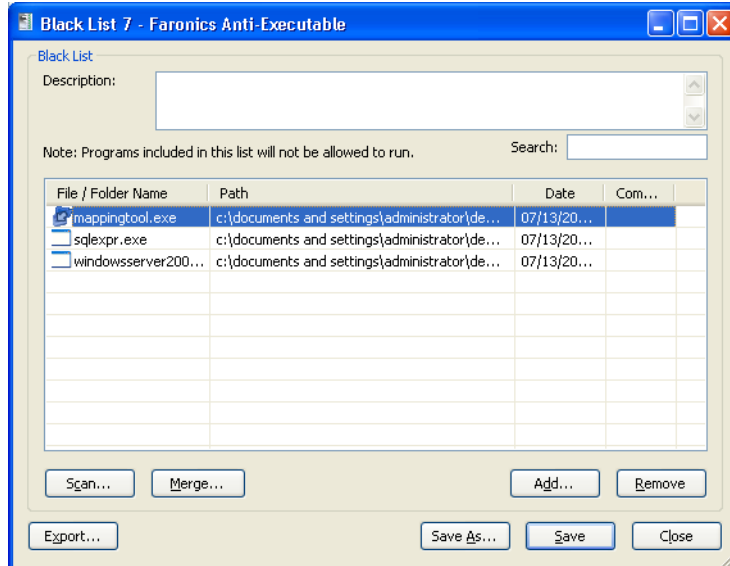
Black List 7 - Faronics Anti-Executable

Black List

Description:

Note: Programs included in this list will not be allowed to run.

Search:

| File / Folder Name | Path | Date | Com... |
|---|---|---|---|
| mappingtool.exe | c:\documents and settings\administrator\de... | 07/13/20... | |
| sqlexpr.exe | c:\documents and settings\administrator\de... | 07/13/20... | |
| windowsserver200... | c:\documents and settings\administrator\de... | 07/13/20... | |

Scan...
Merge...
Add...
Remove

Export...
Save As...
Save
Close